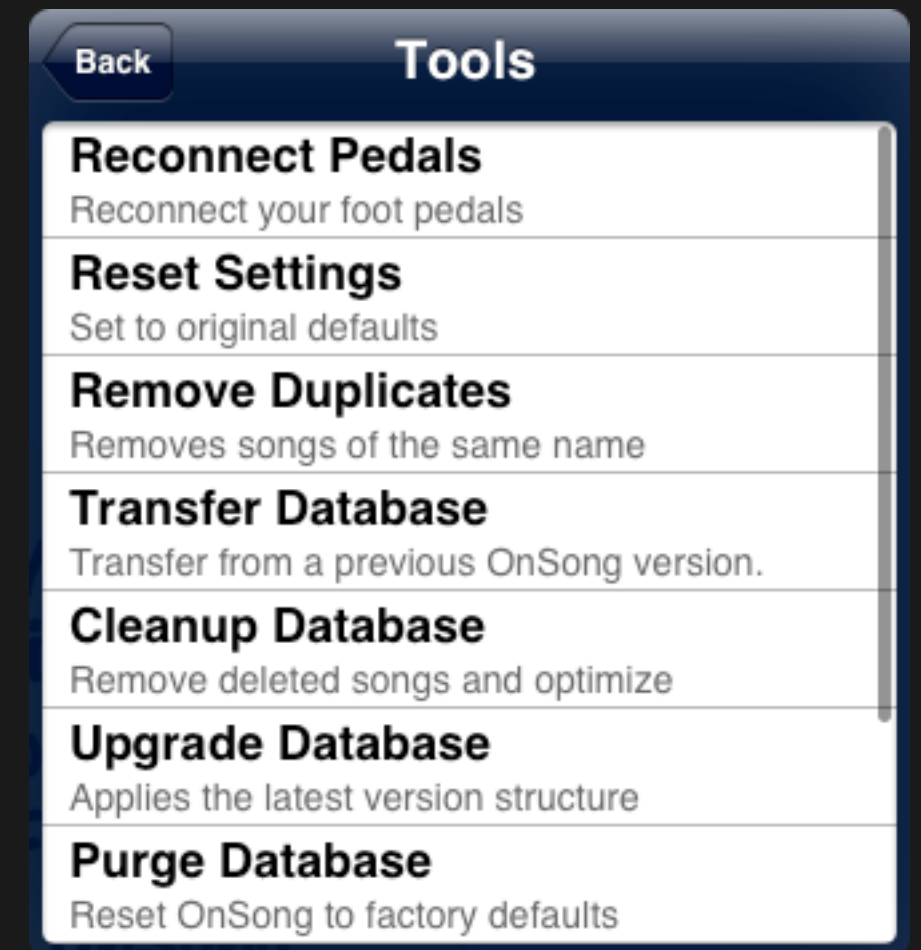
Back

Tools

Reconnect Pedals
Reconnect your foot pedals

Reset Settings
Set to original defaults

Remove Duplicates
Removes songs of the same name

Transfer Database
Transfer from a previous OnSong version.

Cleanup Database
Remove deleted songs and optimize

Upgrade Database
Applies the latest version structure

Purge Database
Reset OnSong to factory defaults